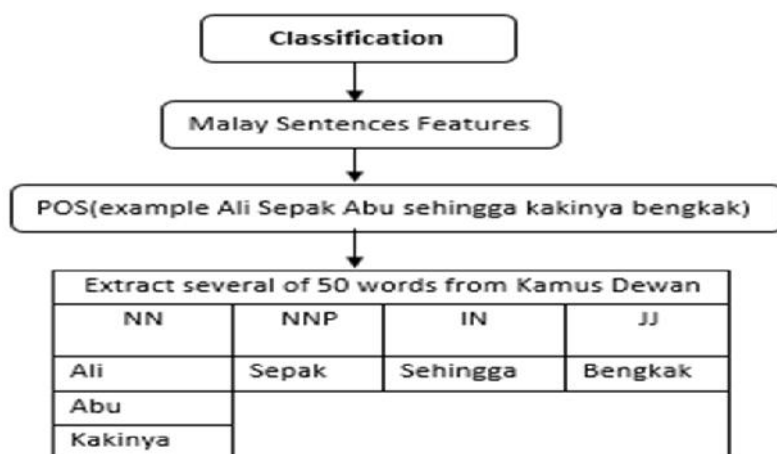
Classification

Malay Sentences Features

POS(example Ali Sepak Abu sehingga kakinya bengkak)

Extract several of 50 words from Kamus Dewan

| NN | NNP | IN | JJ |
|---|---|---|---|
| Ali | Sepak | Sehingga | Bengkak |
| Abu | | | |
| Kakinya | | | |